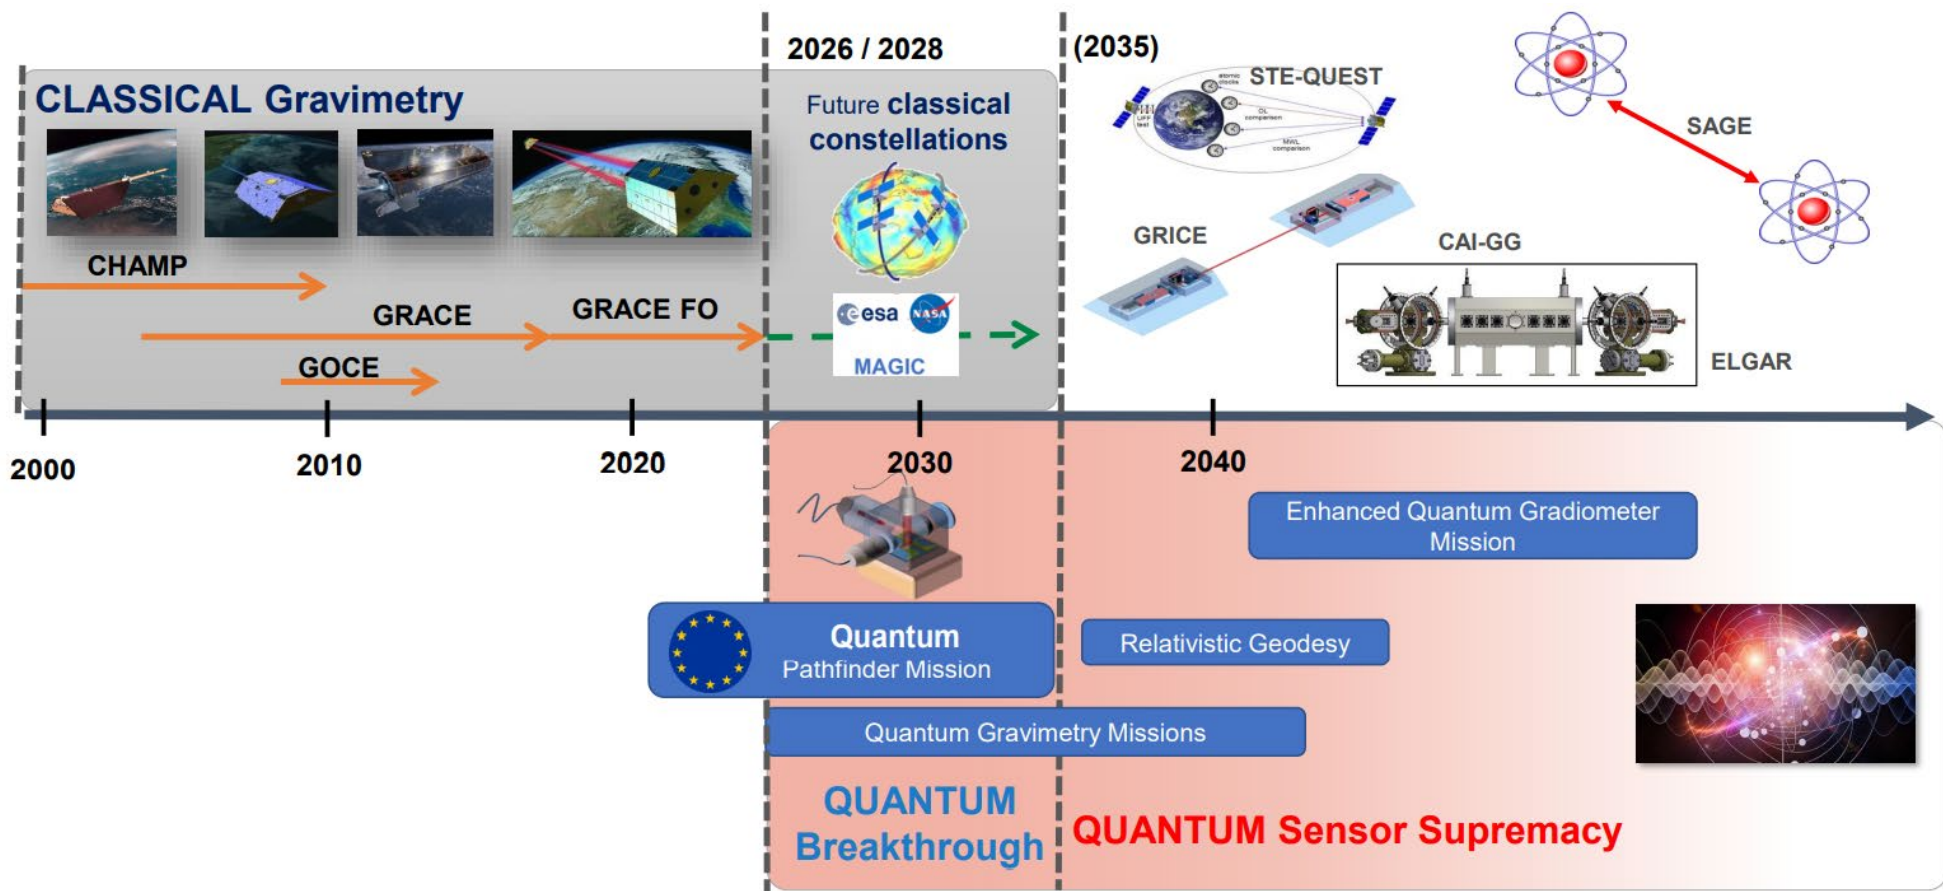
2026 / 2028

(2035)

CLASSICAL Gravimetry

Future classical constellations

STE-QUEST

SAGE

CHAMP

GRACE

GRACE FO

GOCE

esa NASA

MAGIC

GRICE

CAI-GG

ELGAR

2000

2010

2020

2030

2040

Enhanced Quantum Gradiometer Mission

Quantum Pathfinder Mission

Relativistic Geodesy

Quantum Gravimetry Missions

QUANTUM Breakthrough

QUANTUM Sensor Supremacy